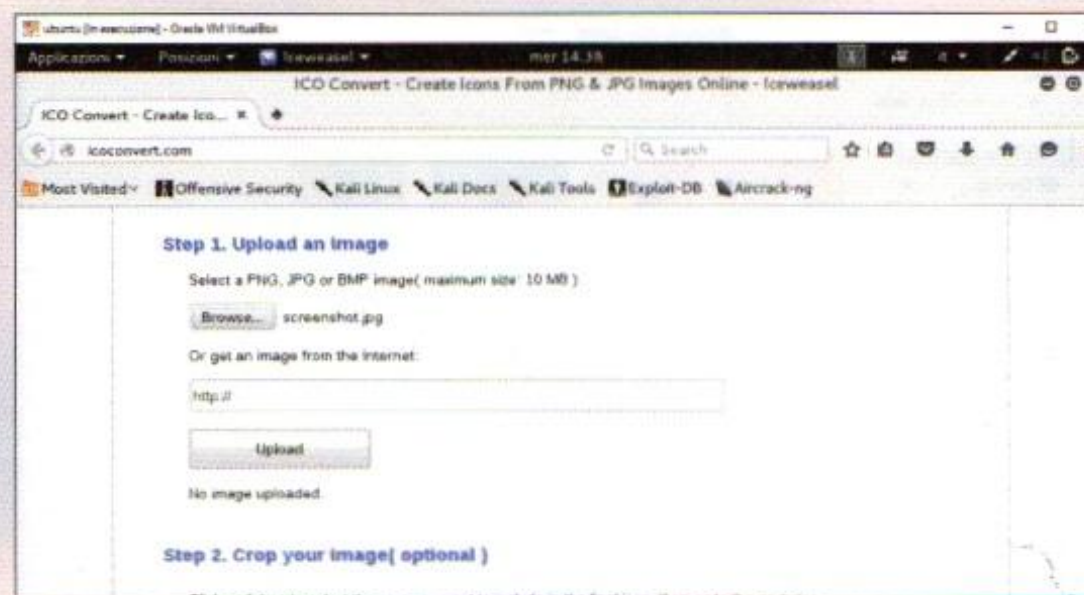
ubuntu [In esecuzione] - Oracle VM VirtualBox

Applicazioni ▾ Posizioni ▾ Iceweasel ▾ mer 14.38 it ▾

ICO Convert - Create Icons From PNG & JPG Images Online - Iceweasel

ICO Convert - Create Ico... ✕ +

icoconvert.com

Search

Most Visited ▾ Offensive Security Kali Linux Kali Docs Kali Tools Exploit-DB Aircrack-ng

Step 1. Upload an image

Select a PNG, JPG or BMP image( maximum size: 10 MB )

Browse... screenshot.jpg

Or get an image from the internet:

http://

Upload

No image uploaded.

Step 2. Crop your image( optional )

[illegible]